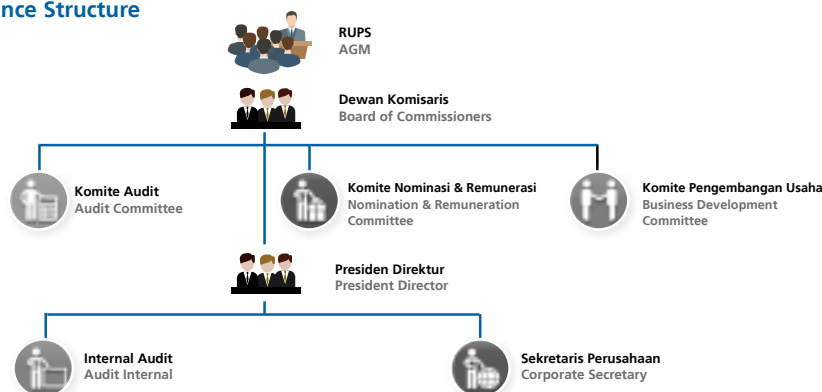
nce Structure

RUPS
AGM

Dewan Komisaris
Board of Commissioners

Komite Audit
Audit Committee

Komite Nominasi & Remunerasi
Nomination & Remuneration Committee

Komite Pengembangan Usaha
Business Development Committee

Presiden Direktur
President Director

Internal Audit
Audit Internal

Sekretaris Perusahaan
Corporate Secretary